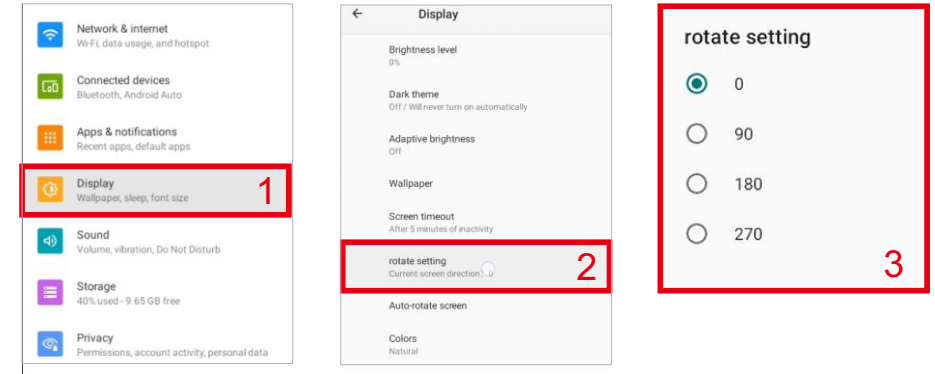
Network & internet
Wi-Fi, data usage, and hotspot

Connected devices
Bluetooth, Android Auto

Apps & notifications
Recent apps, default apps

Display
Wallpaper, sleep, font size

1

Sound
Volume, vibration, Do Not Disturb

Storage
40% used - 9.65 GB free

Privacy
Permissions, account activity, personal data

←

Display

Brightness level
0%

Dark theme
Off / Will never turn on automatically

Adaptive brightness
Off

Wallpaper

Screen timeout
After 5 minutes of inactivity

rotate setting
Current screen direction: 0

2

Auto-rotate screen

Colors
Natural

rotate setting

0

90

180

270

3